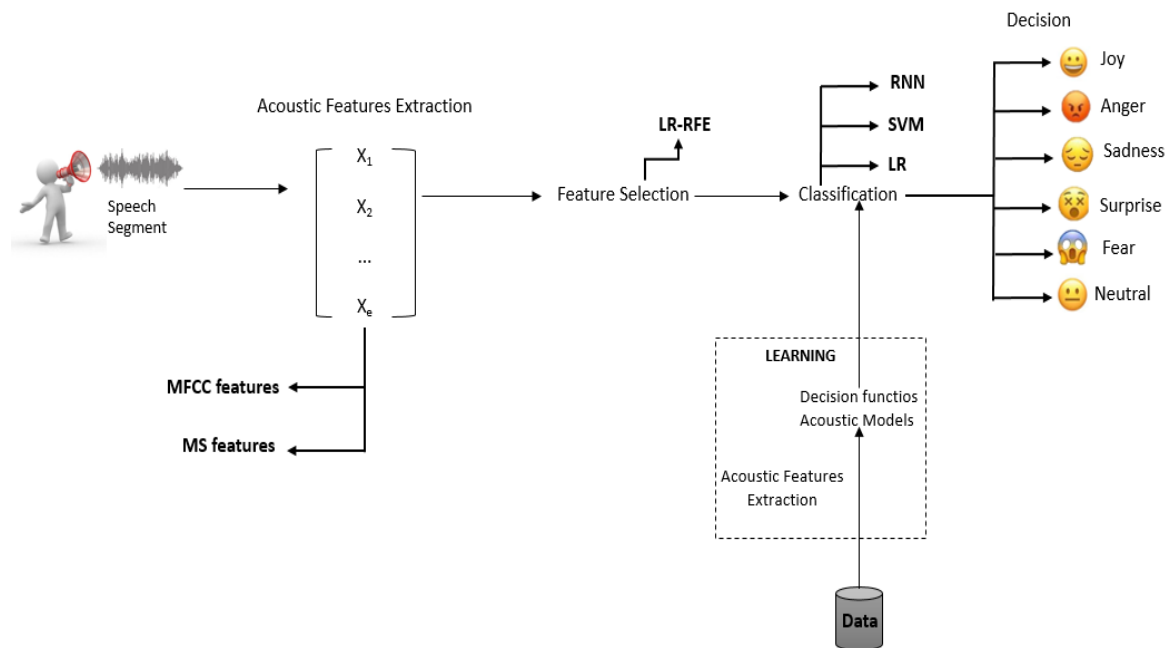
Decision

Acoustic Features Extraction

Speech Segment

$X_1$

$X_2$

...

$X_e$

LR-RFE

Feature Selection

RNN

SVM

LR

Classification

Joy

Anger

Sadness

Surprise

Fear

Neutral

MFCC features

MS features

LEARNING

Decision functios
Acoustic Models

Acoustic Features
Extraction

Data